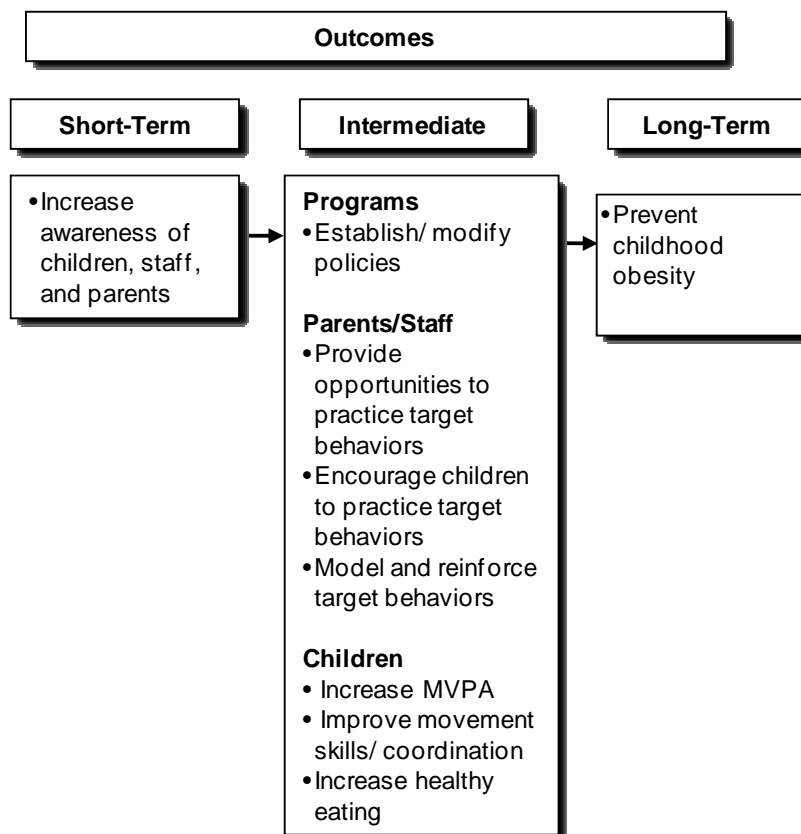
Outcomes

Short-Term

Intermediate

Long-Term

•Increase awareness of children, staff, and parents

Programs
•Establish/ modify policies

Parents/Staff
•Provide opportunities to practice target behaviors
•Encourage children to practice target behaviors
•Model and reinforce target behaviors

Children
• Increase MVPA
• Improve movement skills/ coordination
•Increase healthy eating

•Prevent childhood obesity